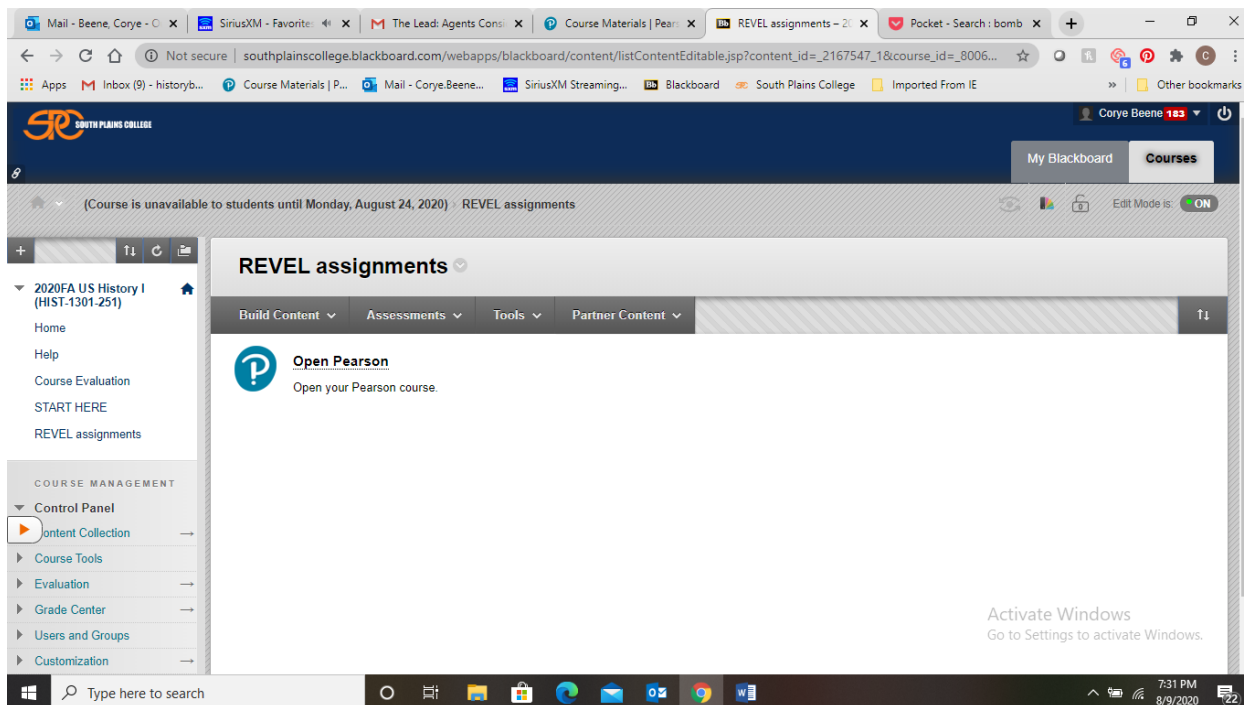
Mail - Beene, Corye - O | SiriusXM - Favorite | The Lead: Agents Cons | Course Materials | Pear | REVEL assignments – 20 | Pocket - Search : bomb

Not secure | southplainscollege.blackboard.com/webapps/blackboard/content/listContentEditable.jsp?content_id=_2167547_1&course_id=_8006...

Apps | Inbox (9) - historyb... | Course Materials | P... | Mail - Corye.Beene... | SiriusXM Streaming... | Blackboard | South Plains College | Imported From IE | » | Other bookmarks

SOUTH PLAINS COLLEGE

Corye Beene 183

My Blackboard | Courses

(Course is unavailable to students until Monday, August 24, 2020) REVEL assignments

Edit Mode is: ON

2020FA US History I (HIST-1301-251)
Home
Help
Course Evaluation
START HERE
REVEL assignments

COURSE MANAGEMENT
Control Panel
Content Collection
Course Tools
Evaluation
Grade Center
Users and Groups
Customization

REVEL assignments

Build Content | Assessments | Tools | Partner Content

Open Pearson
Open your Pearson course.

Activate Windows
Go to Settings to activate Windows.

Type here to search

7:31 PM
8/9/2020
22